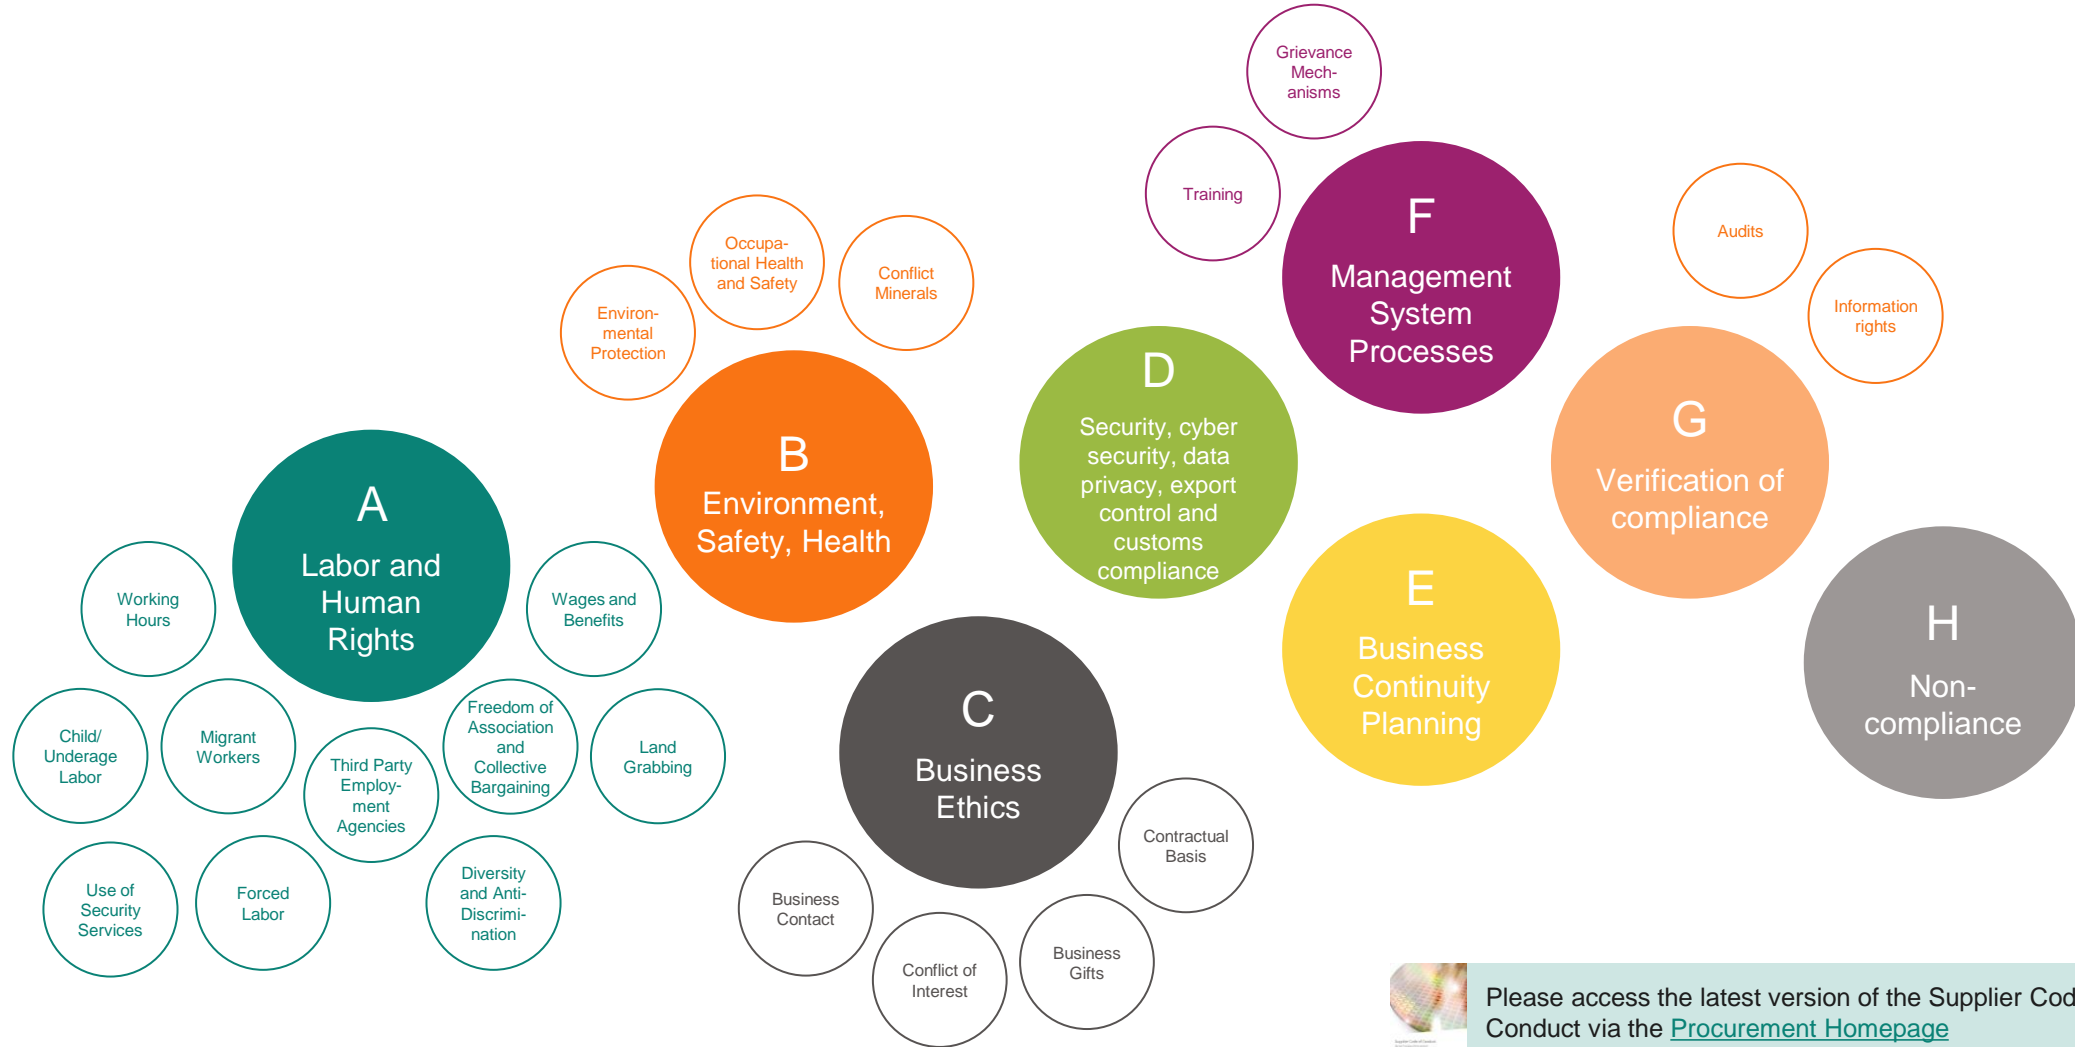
Grievance Mechanisms

Training

F
Management System Processes

Audits

Information rights

Occupational Health and Safety

Conflict Minerals

Environmental Protection

B
Environment, Safety, Health

D
Security, cyber security, data privacy, export control and customs compliance

G
Verification of compliance

A
Labor and Human Rights

Working Hours

Wages and Benefits

E
Business Continuity Planning

H
Non-compliance

Child/ Underage Labor

Migrant Workers

Third Party Employment Agencies

Freedom of Association and Collective Bargaining

Land Grabbing

C
Business Ethics

Contractual Basis

Use of Security Services

Forced Labor

Diversity and Anti-Discrimination

Business Contact

Conflict of Interest

Business Gifts

Please access the latest version of the Supplier Cod
Conduct via the Procurement Homepage